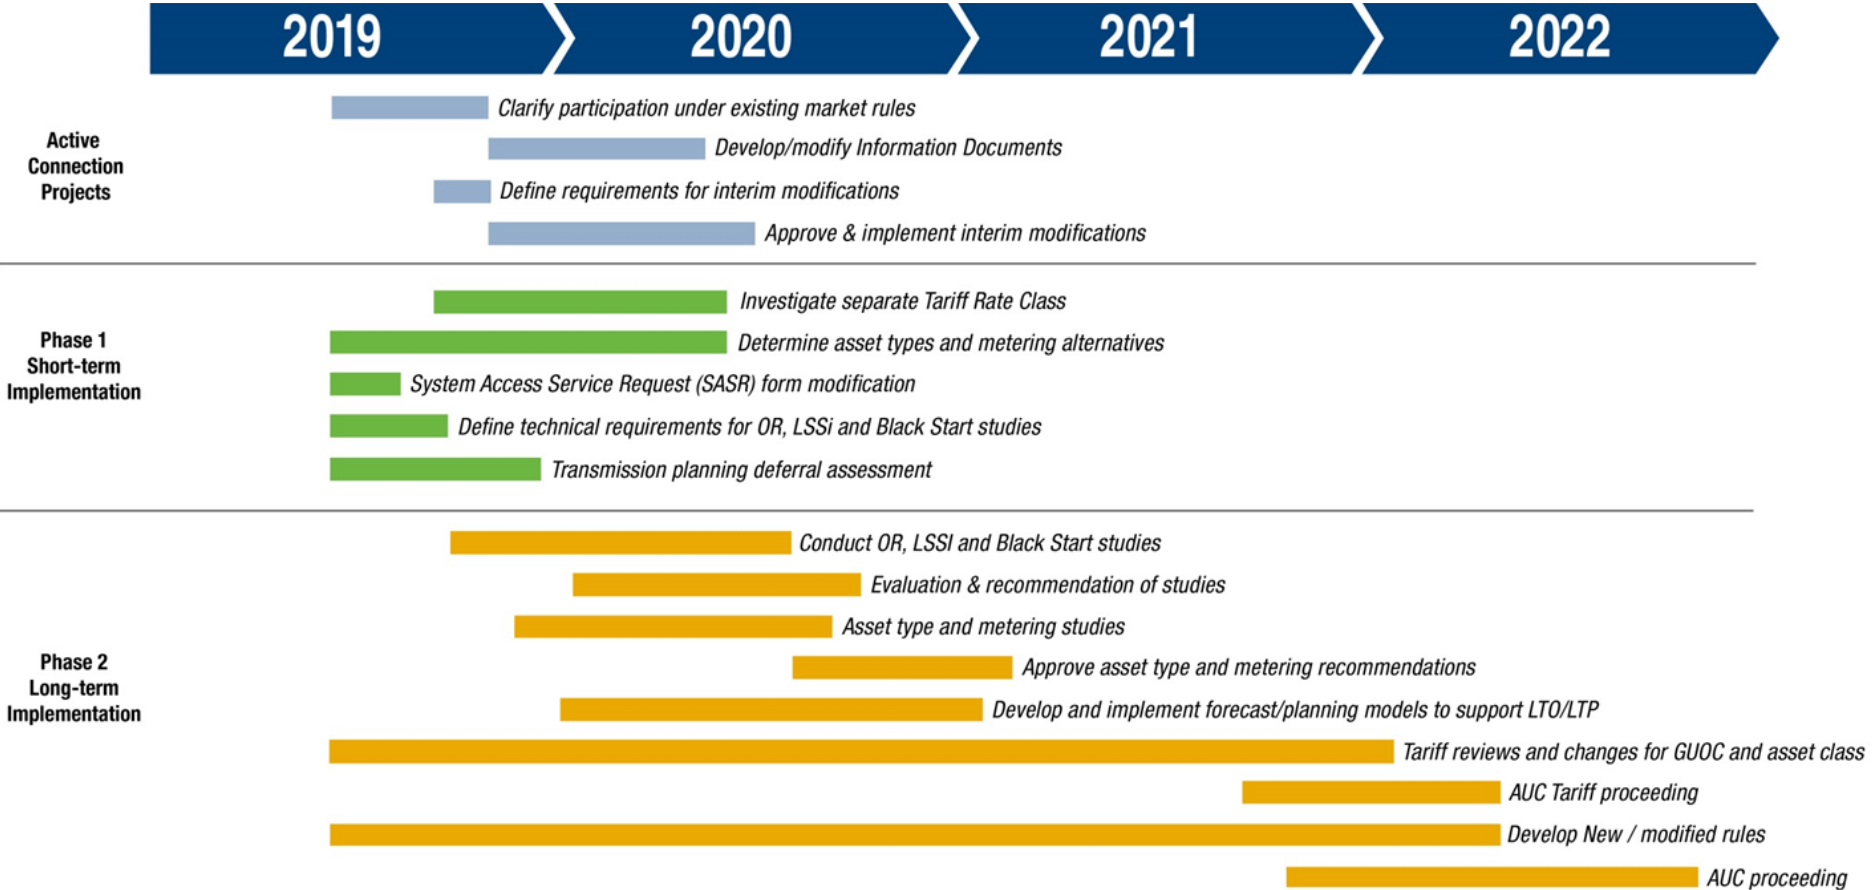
2019 2020 2021 2022

Active Connection Projects

Clarify participation under existing market rules

Develop/modify Information Documents

Define requirements for interim modifications

Approve & implement interim modifications

Phase 1 Short-term Implementation

Investigate separate Tariff Rate Class

Determine asset types and metering alternatives

System Access Service Request (SASR) form modification

Define technical requirements for OR, LSSi and Black Start studies

Transmission planning deferral assessment

Phase 2 Long-term Implementation

Conduct OR, LSSI and Black Start studies

Evaluation & recommendation of studies

Asset type and metering studies

Approve asset type and metering recommendations

Develop and implement forecast/planning models to support LTO/LTP

Tariff reviews and changes for GUOC and asset class

AUC Tariff proceeding

Develop New / modified rules

AUC proceeding